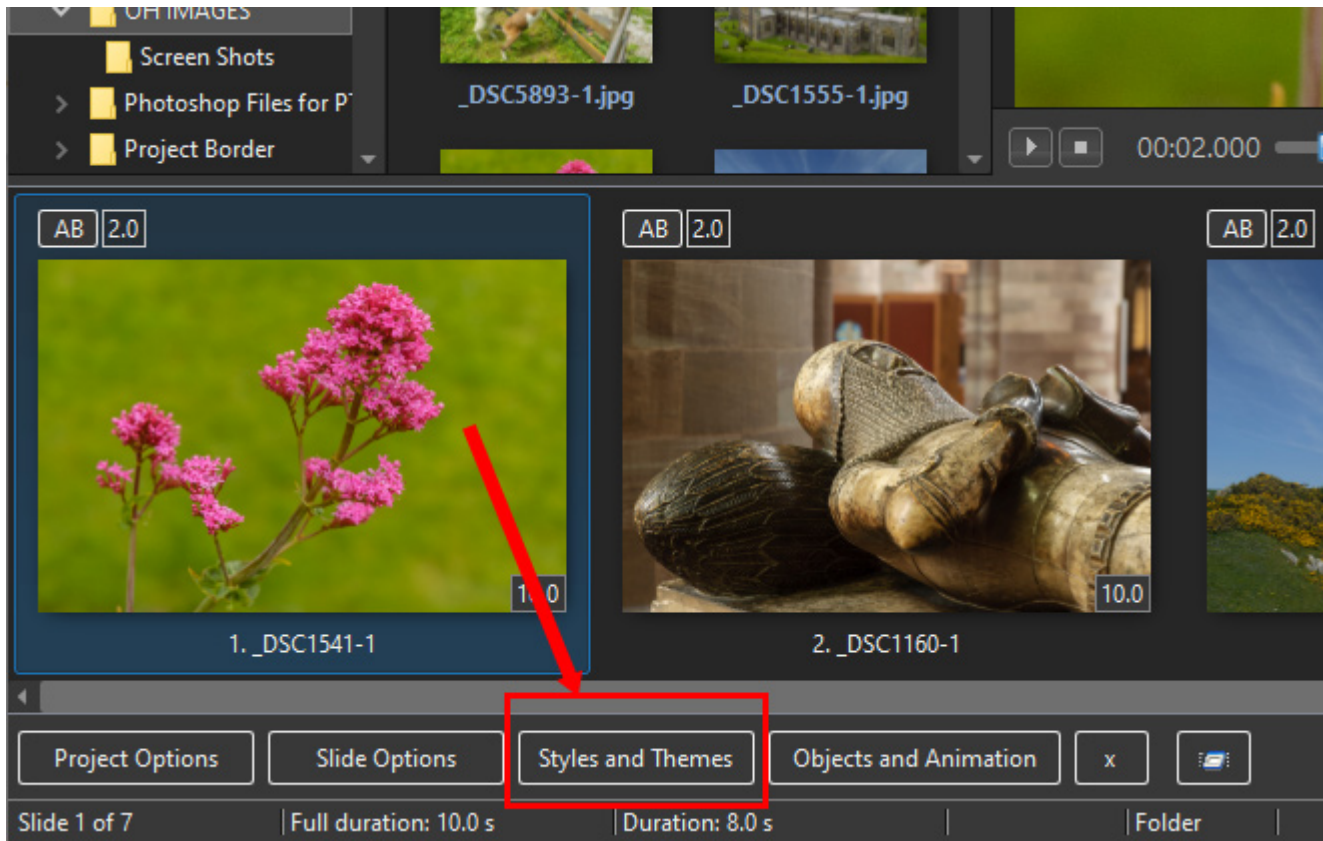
OH IMAGES
Screen Shots
Photoshop Files for P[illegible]
Project Border
_DSC5893-1.jpg
_DSC1555-1.jpg
00:02.000
AB 2.0
AB 2.0
AB 2.0
1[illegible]0
10.0
1. _DSC1541-1
2. _DSC1160-1
Project Options
Slide Options
Styles and Themes
Objects and Animation
x
Slide 1 of 7
Full duration: 10.0 s
Duration: 8.0 s
Folder